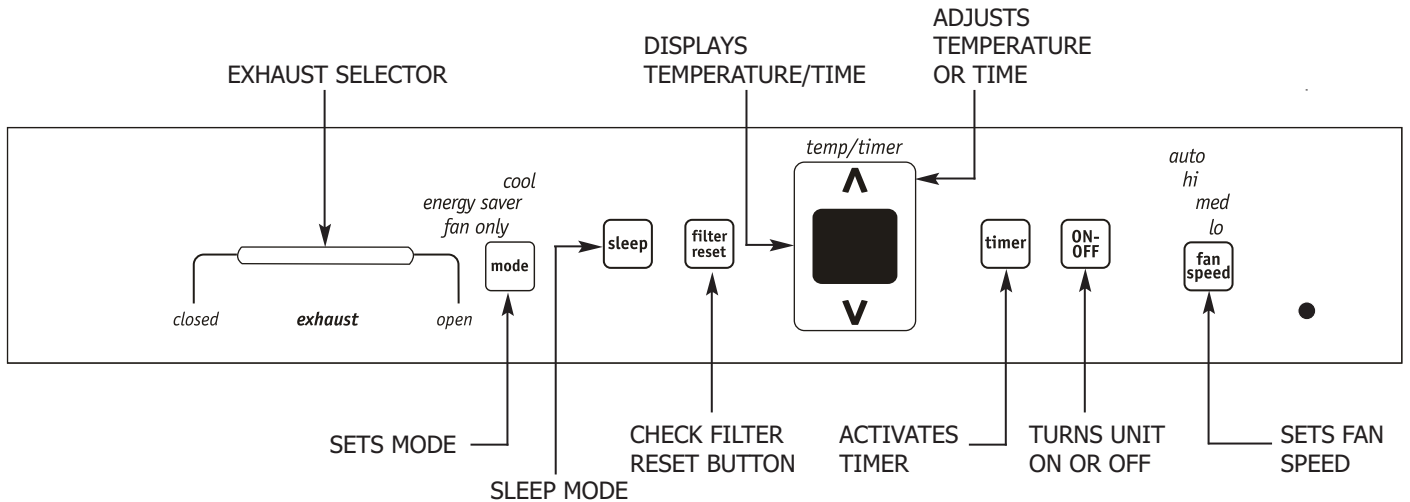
EXHAUST SELECTOR

DISPLAYS TEMPERATURE/TIME

ADJUSTS TEMPERATURE OR TIME

temp/timer

cool
energy saver
fan only

mode

sleep

filter reset

Λ

V

timer

ON-OFF

auto
hi
med
lo

fan speed

closed

exhaust

open

SETS MODE

SLEEP MODE

CHECK FILTER RESET BUTTON

ACTIVATES TIMER

TURNS UNIT ON OR OFF

SETS FAN SPEED